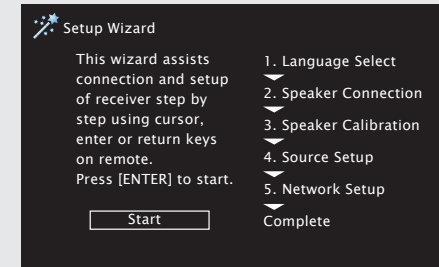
Setup Wizard

This wizard assists connection and setup of receiver step by step using cursor, enter or return keys on remote.
Press [ENTER] to start.

Start

1. Language Select
2. Speaker Connection
3. Speaker Calibration
4. Source Setup
5. Network Setup
Complete